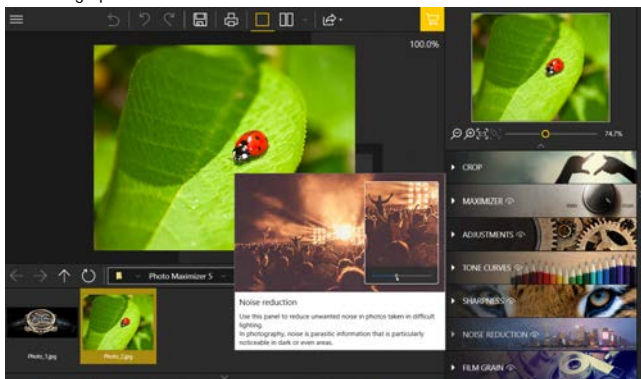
100.0%

74.7%

CROP

MAXIMIZER

ADJUSTMENTS

TONE CURVES

SHARPNESS

NOISE REDUCTION

FILM GRAIN

Photo Maximizer 5

Photo_1.jpg

Photo_2.jpg

Noise reduction

Use this panel to reduce unwanted noise in photos taken in difficult lighting.
In photography, noise is parasitic information that is particularly noticeable in dark or even areas.